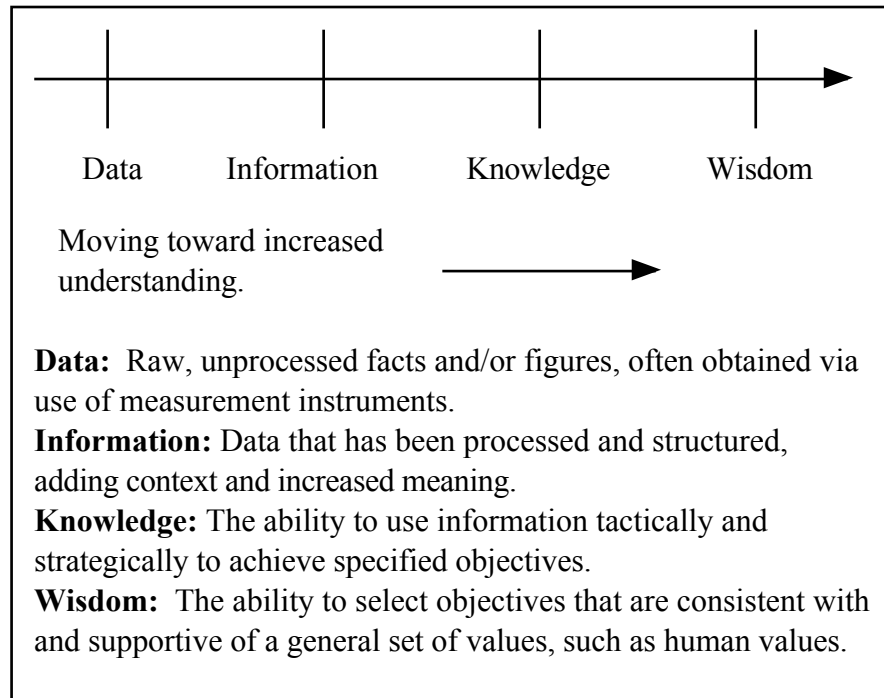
Data Information Knowledge Wisdom

Moving toward increased understanding.

**Data:** Raw, unprocessed facts and/or figures, often obtained via use of measurement instruments.
**Information:** Data that has been processed and structured, adding context and increased meaning.
**Knowledge:** The ability to use information tactically and strategically to achieve specified objectives.
**Wisdom:** The ability to select objectives that are consistent with and supportive of a general set of values, such as human values.